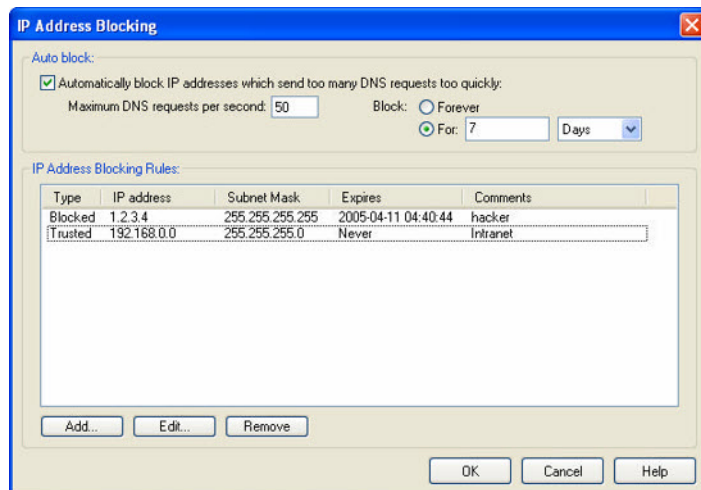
IP Address Blocking

Auto block:

Automatically block IP addresses which send too many DNS requests too quickly:

Maximum DNS requests per second: 50

Block: Forever

For: 7 Days

IP Address Blocking Rules:

| Type | IP address | Subnet Mask | Expires | Comments |
|---|---|---|---|---|
| Blocked | 1.2.3.4 | 255.255.255.255 | 2005-04-11 04:40:44 | hacker |
| Trusted | 192.168.0.0 | 255.255.255.0 | Never | Intranet |

Add... Edit... Remove

OK Cancel Help